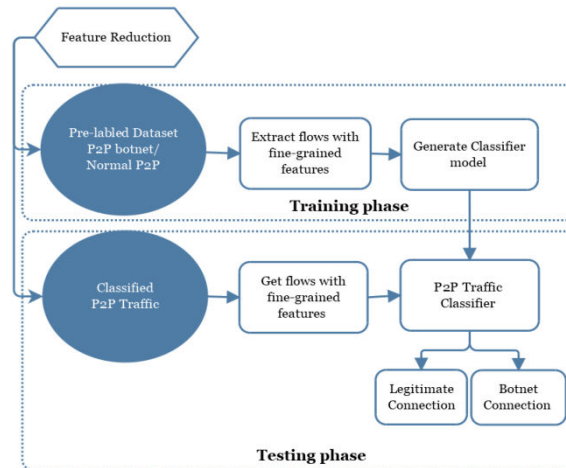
Feature Reduction

Pre-labled Dataset P2P botnet/ Normal P2P

Extract flows with fine-grained features

Generate Classifier model

Training phase

Classified P2P Traffic

Get flows with fine-grained features

P2P Traffic Classifier

Legitimate Connection

Botnet Connection

Testing phase